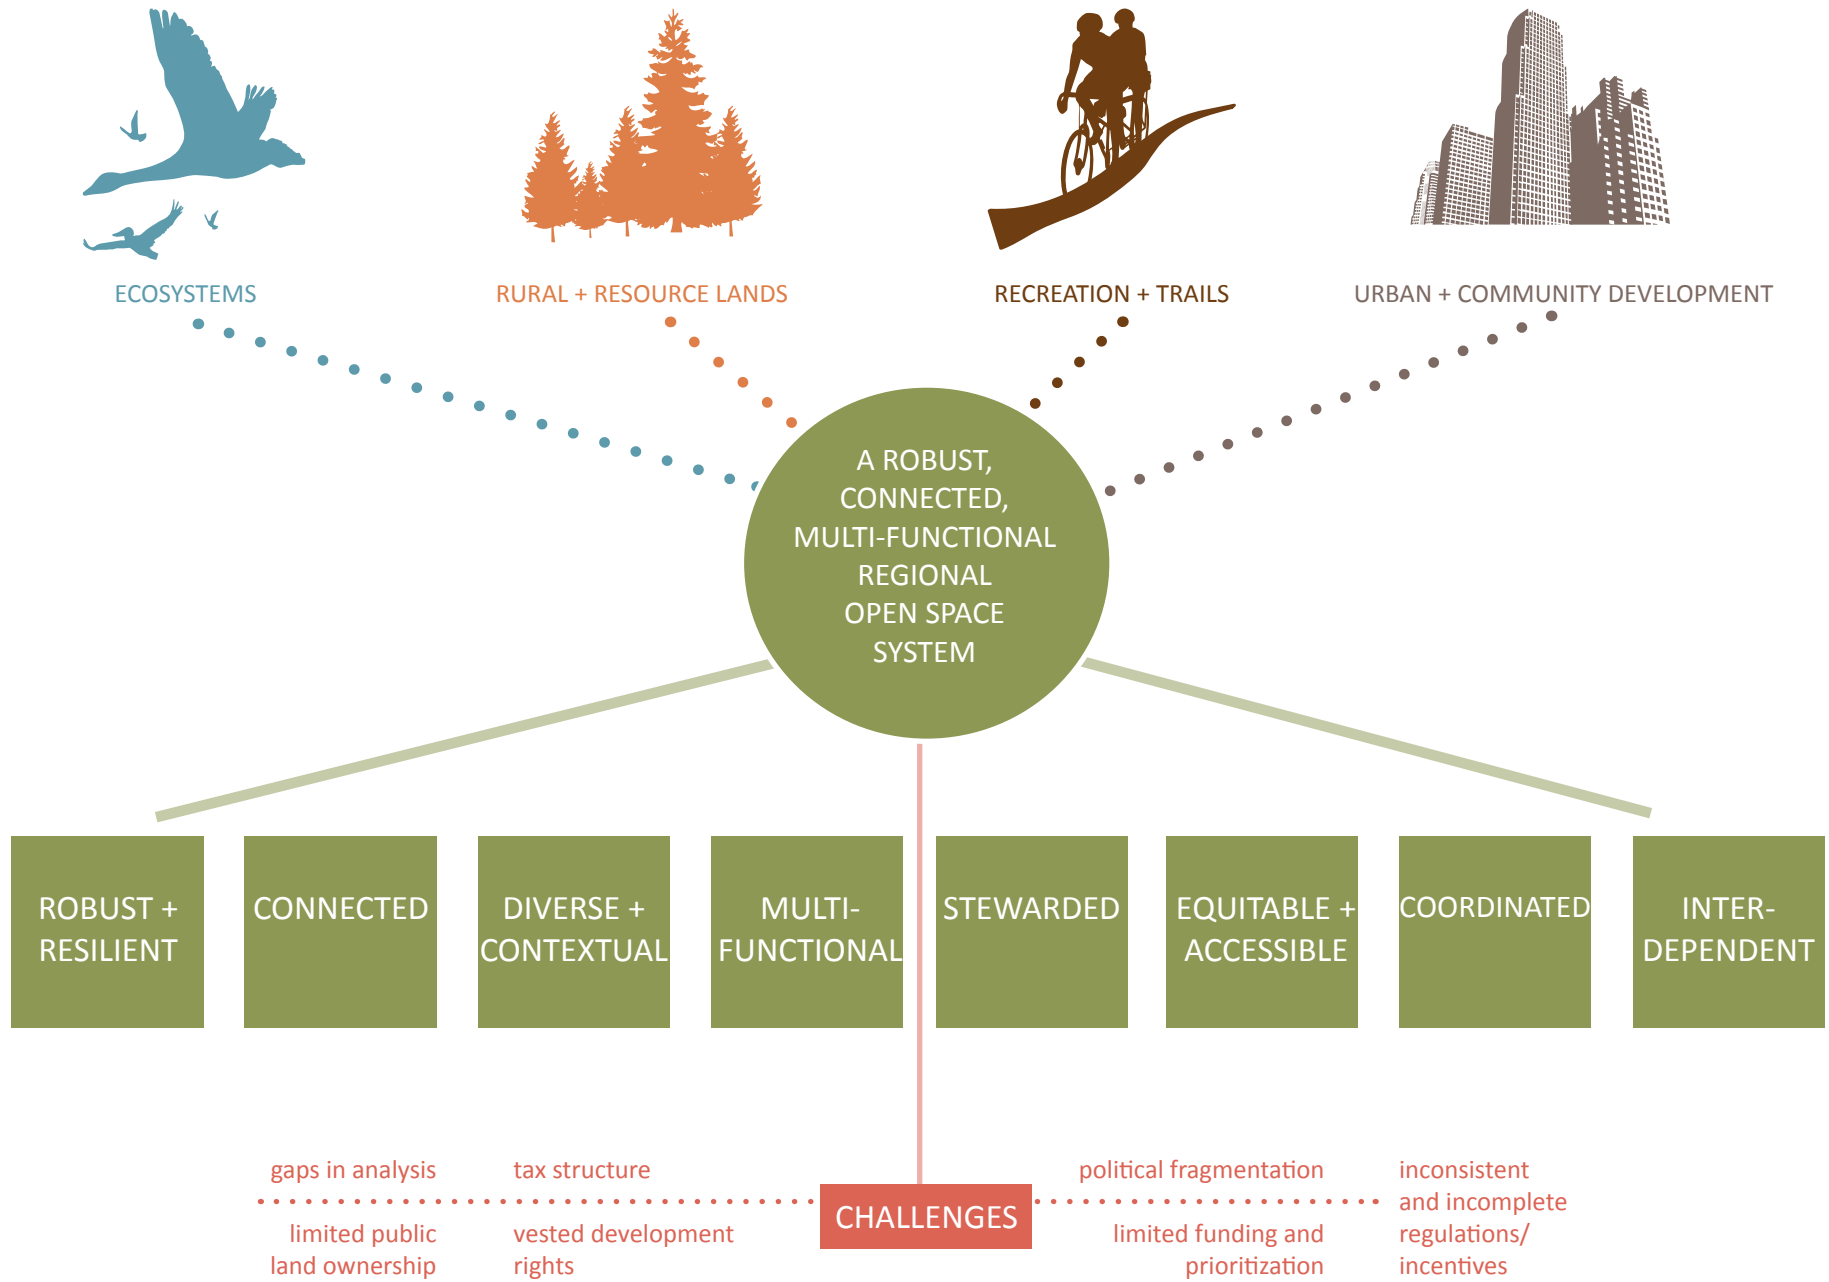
ECOSYSTEMS

RURAL + RESOURCE LANDS

RECREATION + TRAILS

URBAN + COMMUNITY DEVELOPMENT

A ROBUST, CONNECTED, MULTI-FUNCTIONAL REGIONAL OPEN SPACE SYSTEM

ROBUST + RESILIENT

CONNECTED

DIVERSE + CONTEXTUAL

MULTI-FUNCTIONAL

STEWARDED

EQUITABLE + ACCESSIBLE

COORDINATED

INTER-DEPENDENT

gaps in analysis

tax structure

political fragmentation

inconsistent and incomplete regulations/ incentives

limited public land ownership

vested development rights

CHALLENGES

limited funding and prioritization